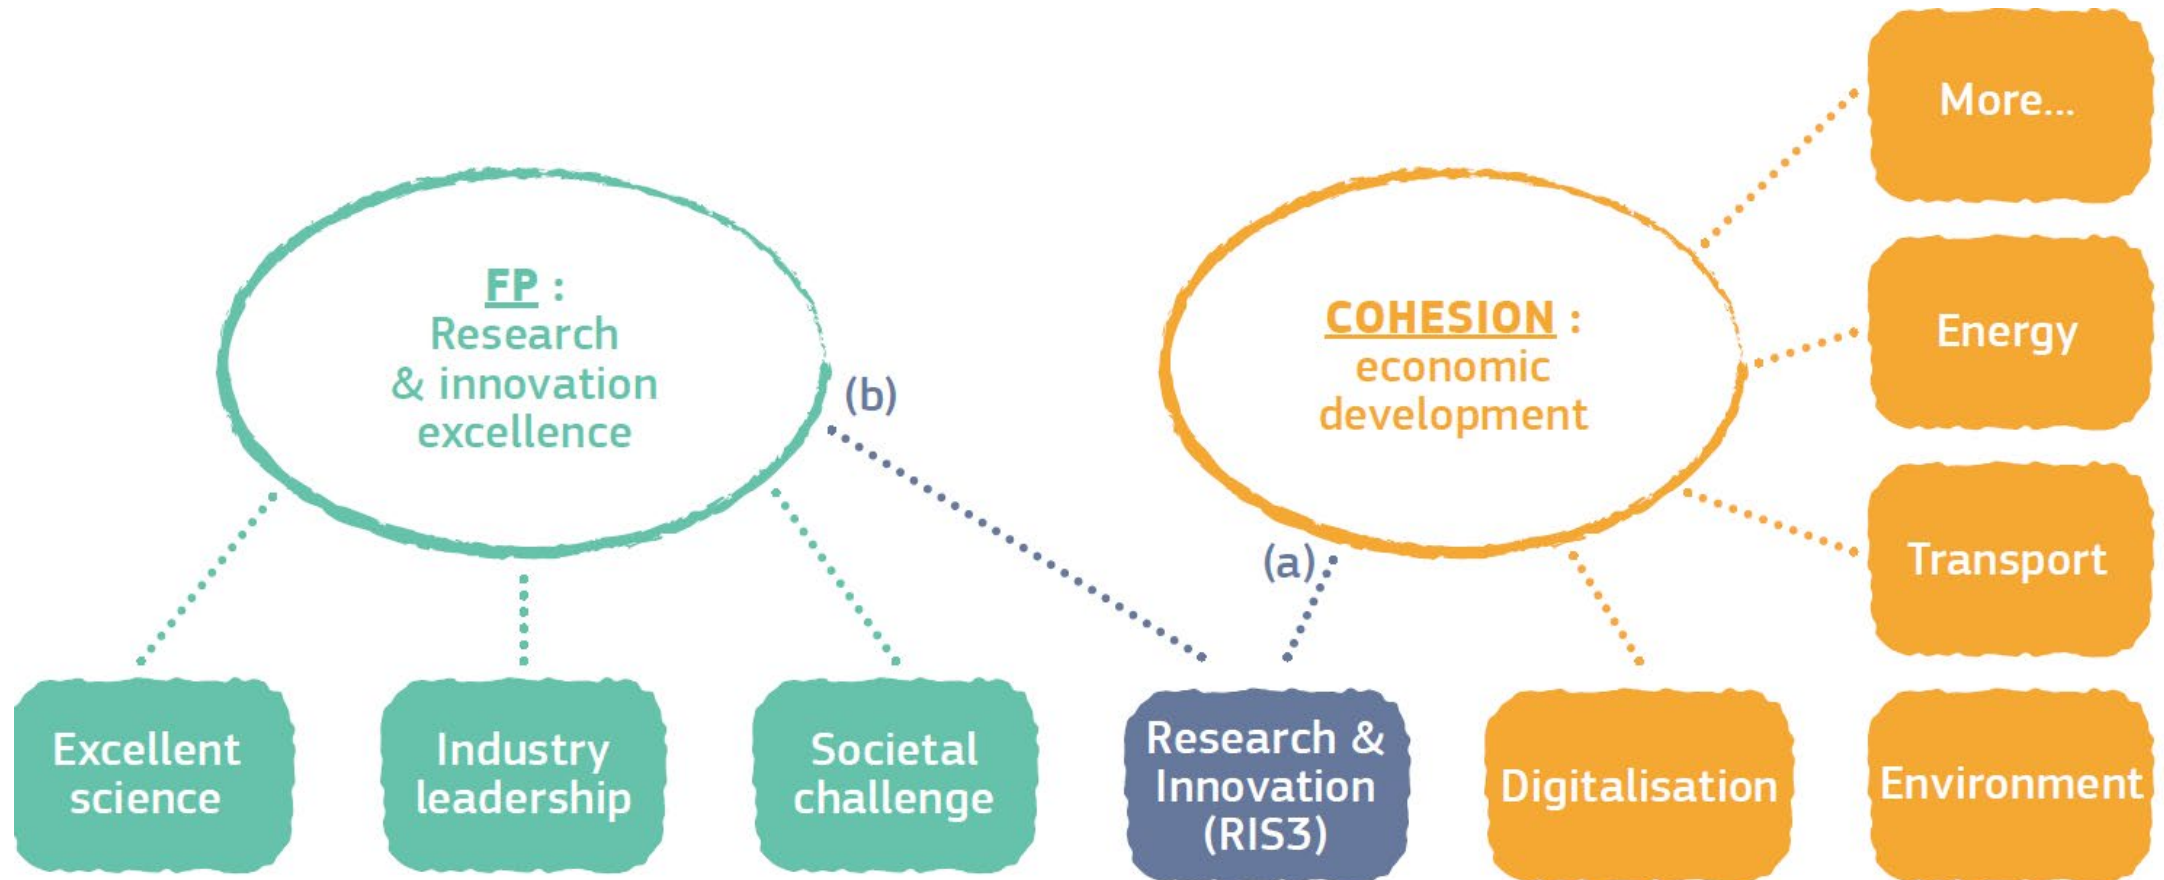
FP :
Research & innovation excellence

(b)

COHESION :
economic development

More...

Energy

Transport

(a)

Excellent science

Industry leadership

Societal challenge

Research & Innovation (RIS3)

Digitalisation

Environment